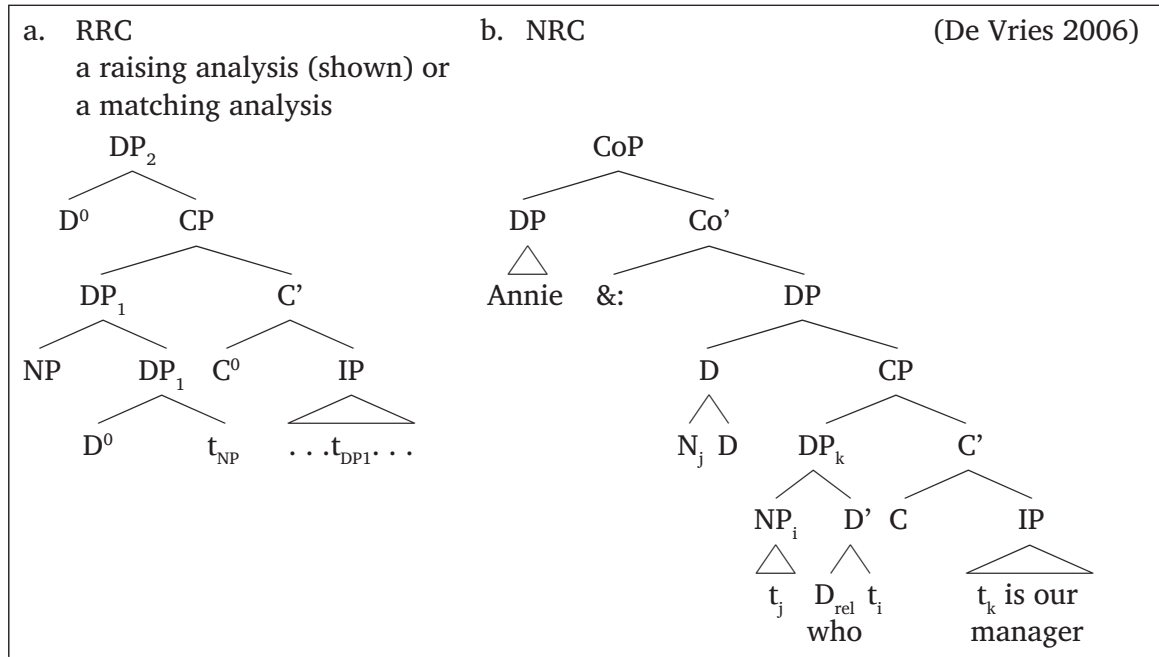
a. RRC
a raising analysis (shown) or
a matching analysis

b. NRC

(De Vries 2006)

$DP_2$

$D^0$ CP

$DP_1$ C'

NP $DP_1$ $C^0$ IP

$D^0$ $t_{NP}$ $\ldots t_{DP1} \ldots$

CoP

DP Co'

Annie &: DP

D CP

$N_j$ D $DP_k$ C'

$NP_i$ D' C IP

$t_j$ $D_{rel}$ $t_i$ $t_k$ is our manager

who